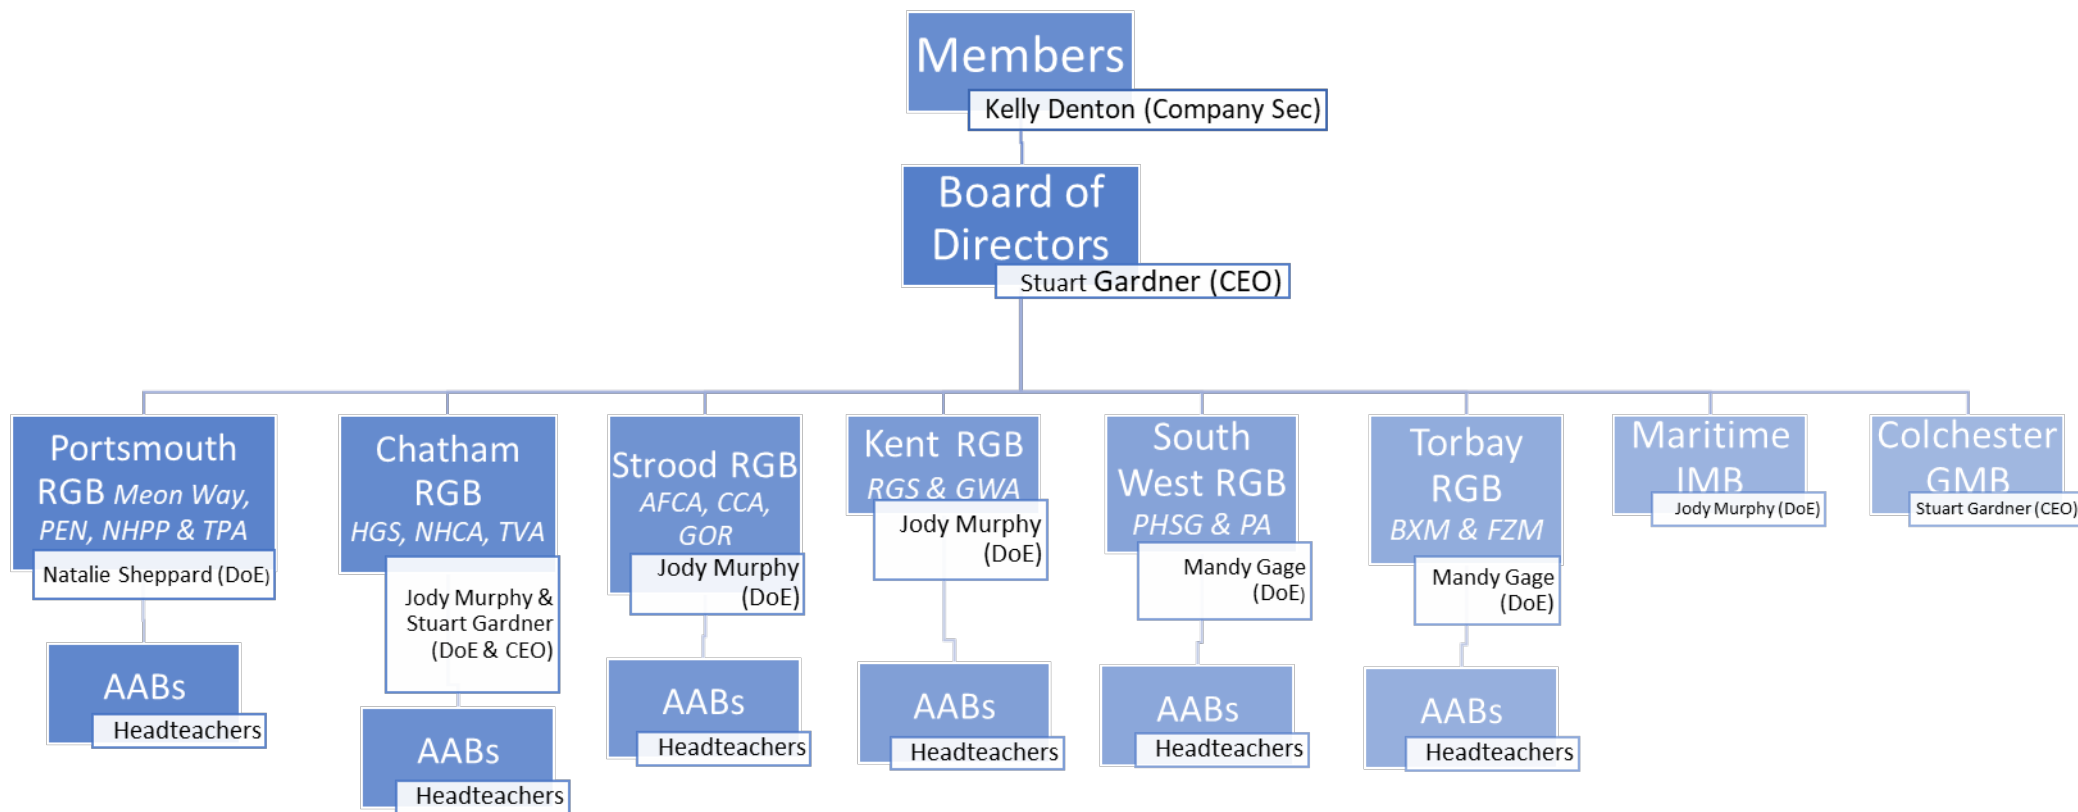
Members
Kelly Denton (Company Sec)

Board of Directors
Stuart Gardner (CEO)

Portsmouth RGB *Meon Way, PEN, NHPP & TPA*
Natalie Sheppard (DoE)
AABs
Headteachers

Chatham RGB
*HGS, NHCA, TVA*
Jody Murphy & Stuart Gardner (DoE & CEO)
AABs
Headteachers

Strood RGB
*AFCA, CCA, GOR*
Jody Murphy (DoE)
AABs
Headteachers

Kent RGB
*RGS & GWA*
Jody Murphy (DoE)
AABs
Headteachers

South West RGB
*PHSG & PA*
Mandy Gage (DoE)
AABs
Headteachers

Torbay RGB
*BXM & FZM*
Mandy Gage (DoE)
AABs
Headteachers

Maritime IMB
Jody Murphy (DoE)

Colchester GMB
Stuart Gardner (CEO)